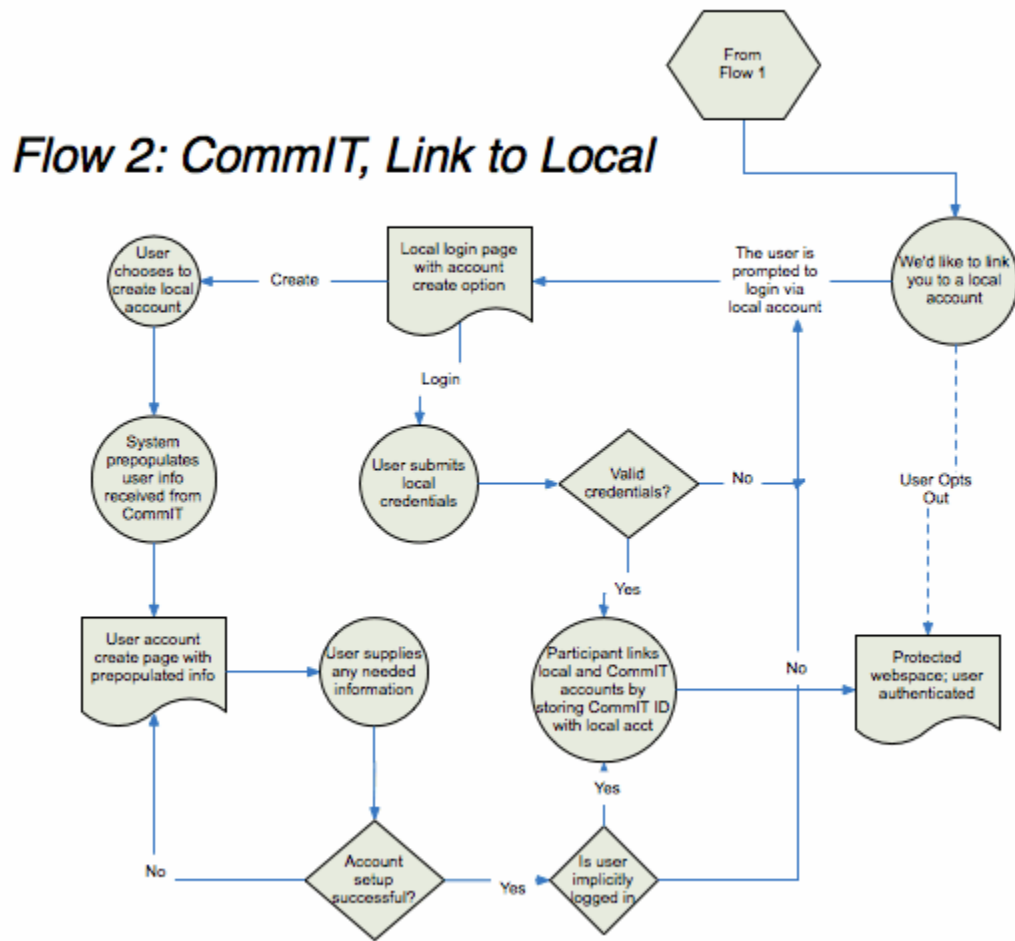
From Flow 1

Flow 2: CommIT, Link to Local

User chooses to create local account

Create

Local login page with account create option

The user is prompted to login via local account

We'd like to link you to a local account

Login

System prepopulates user info received from CommIT

User submits local credentials

Valid credentials?

No

User Opts Out

Yes

User account create page with prepopulated info

User supplies any needed information

Participant links local and CommIT accounts by storing CommIT ID with local acct

No

Protected webspace; user authenticated

Yes

No

Account setup successful?

Yes

Is user implicitly logged in